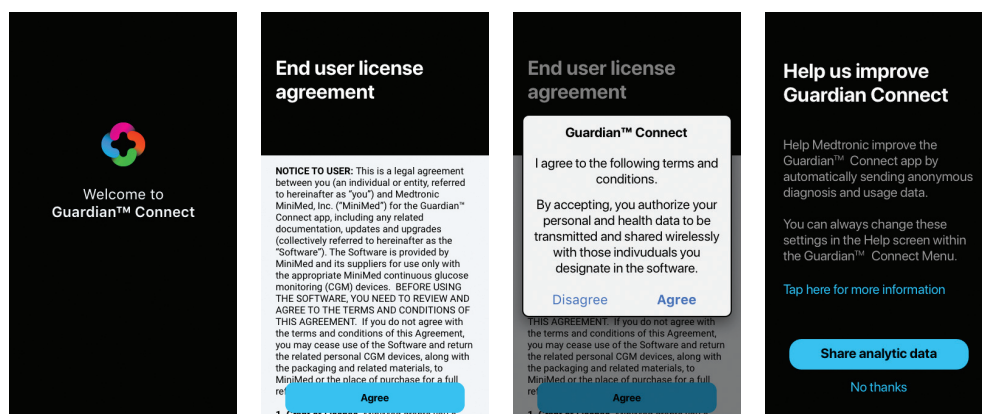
Welcome to
Guardian™ Connect

End user license agreement

NOTICE TO USER: This is a legal agreement between you (an individual or entity, referred to hereinafter as "you") and Medtronic MiniMed, Inc. ("MiniMed") for the Guardian™ Connect app, including any related documentation, updates and upgrades (collectively referred to hereinafter as the "Software"). The Software is provided by MiniMed and its suppliers for use only with the appropriate MiniMed continuous glucose monitoring (CGM) devices. BEFORE USING THE SOFTWARE, YOU NEED TO REVIEW AND AGREE TO THE TERMS AND CONDITIONS OF THIS AGREEMENT. If you do not agree with the terms and conditions of this Agreement, you may cease use of the Software and return the related personal CGM devices, along with the packaging and related materials, to MiniMed or the place of purchase for a full re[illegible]

Agree

1. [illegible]

End user license agreement

Guardian™ Connect

I agree to the following terms and conditions.

By accepting, you authorize your personal and health data to be transmitted and shared wirelessly with those induvuals you designate in the software.

Disagree Agree

THIS AGREEMENT. If you do not agree with the terms and conditions of this Agreement, you may cease use of the Software and return the related personal CGM devices, along with the packaging and related materials, to MiniMed or the place of purchase for a full re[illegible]

Agree

Help us improve Guardian Connect

Help Medtronic improve the Guardian™ Connect app by automatically sending anonymous diagnosis and usage data.

You can always change these settings in the Help screen within the Guardian™ Connect Menu.

Tap here for more information

Share analytic data

No thanks